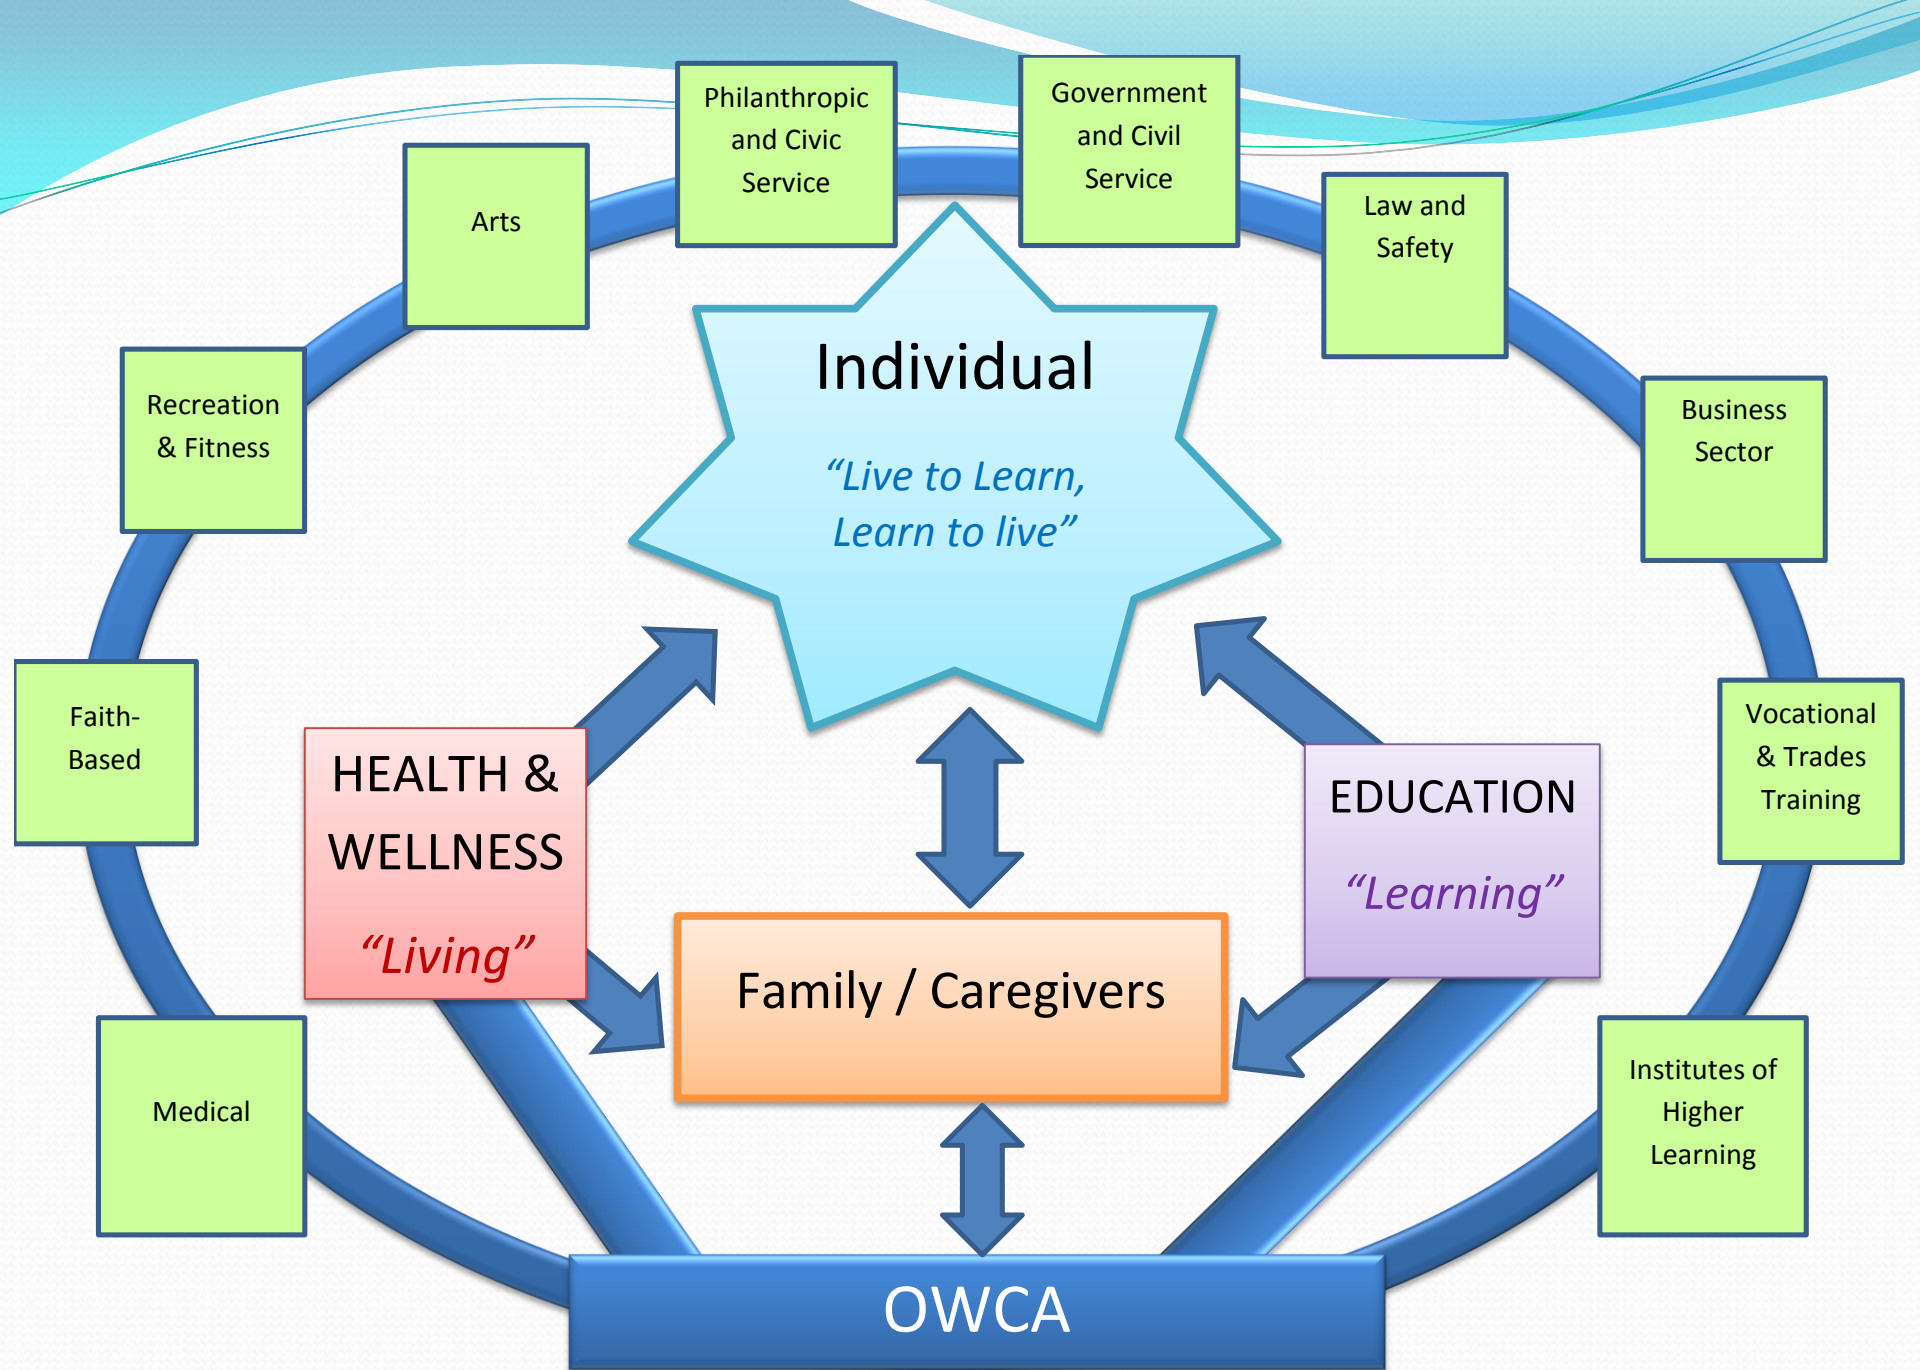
Philanthropic and Civic Service

Government and Civil Service

Arts

Law and Safety

Recreation & Fitness

Individual

"Live to Learn, Learn to live"

Business Sector

Faith-Based

Vocational & Trades Training

HEALTH & WELLNESS

"Living"

EDUCATION

"Learning"

Family / Caregivers

Medical

Institutes of Higher Learning

OWCA